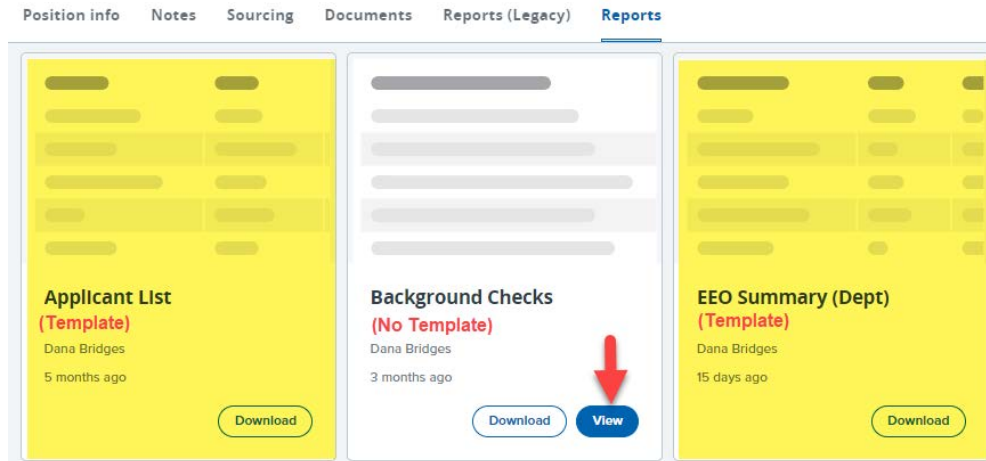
Position info Notes Sourcing Documents Reports (Legacy) Reports

Applicant List
(Template)
Dana Bridges
5 months ago
Download

Background Checks
(No Template)
Dana Bridges
3 months ago
Download View

EEO Summary (Dept)
(Template)
Dana Bridges
15 days ago
Download